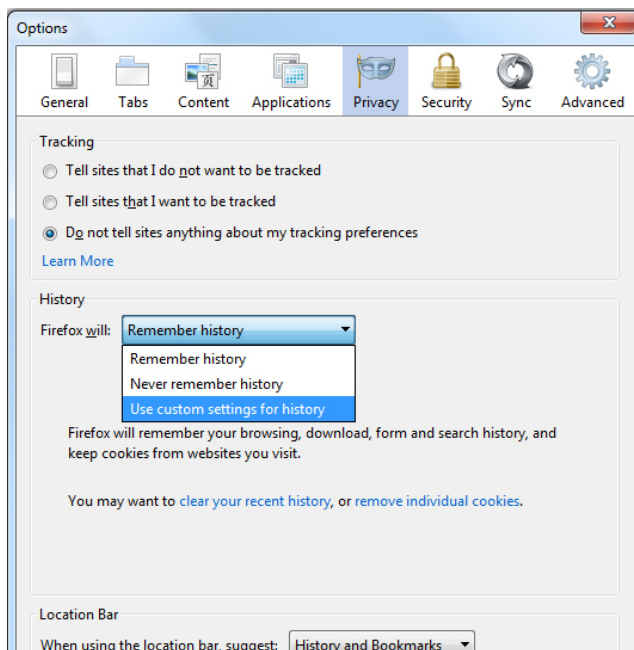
Options

General Tabs Content Applications Privacy Security Sync Advanced

Tracking

Tell sites that I do not want to be tracked

Tell sites that I want to be tracked

Do not tell sites anything about my tracking preferences

Learn More

History

Firefox will: Remember history

Remember history

Never remember history

Use custom settings for history

Firefox will remember your browsing, download, form and search history, and keep cookies from websites you visit.

You may want to clear your recent history, or remove individual cookies.

Location Bar

When using the location bar, suggest: History and Bookmarks